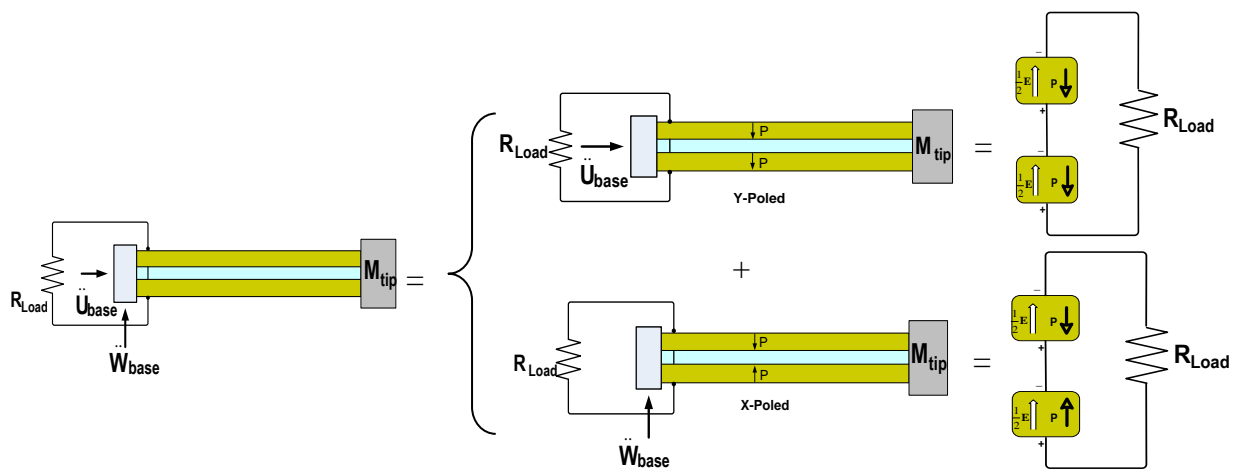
$R_{Load}$ $\ddot{U}_{base}$ $\ddot{W}_{base}$ $M_{tip}$ =

$R_{Load}$ $\ddot{U}_{base}$ P P $M_{tip}$ =
Y-Poled

− $\frac{1}{2}E$ P +
− $\frac{1}{2}E$ P +
$R_{Load}$

+

$R_{Load}$ P P $M_{tip}$ =
X-Poled
$\ddot{W}_{base}$

− $\frac{1}{2}E$ P +
− $\frac{1}{2}E$ P +
$R_{Load}$